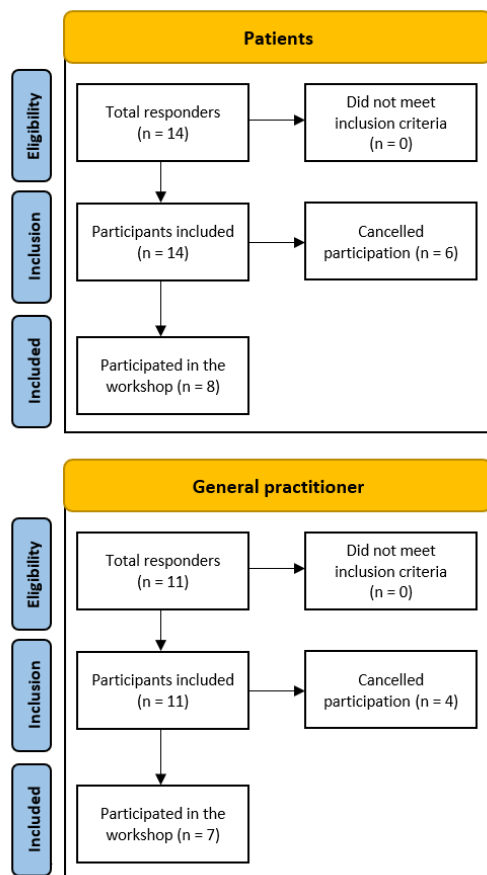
Patients

Eligibility

Total responders (n = 14)

Did not meet inclusion criteria (n = 0)

Inclusion

Participants included (n = 14)

Cancelled participation (n = 6)

Included

Participated in the workshop (n = 8)

General practitioner

Eligibility

Total responders (n = 11)

Did not meet inclusion criteria (n = 0)

Inclusion

Participants included (n = 11)

Cancelled participation (n = 4)

Included

Participated in the workshop (n = 7)